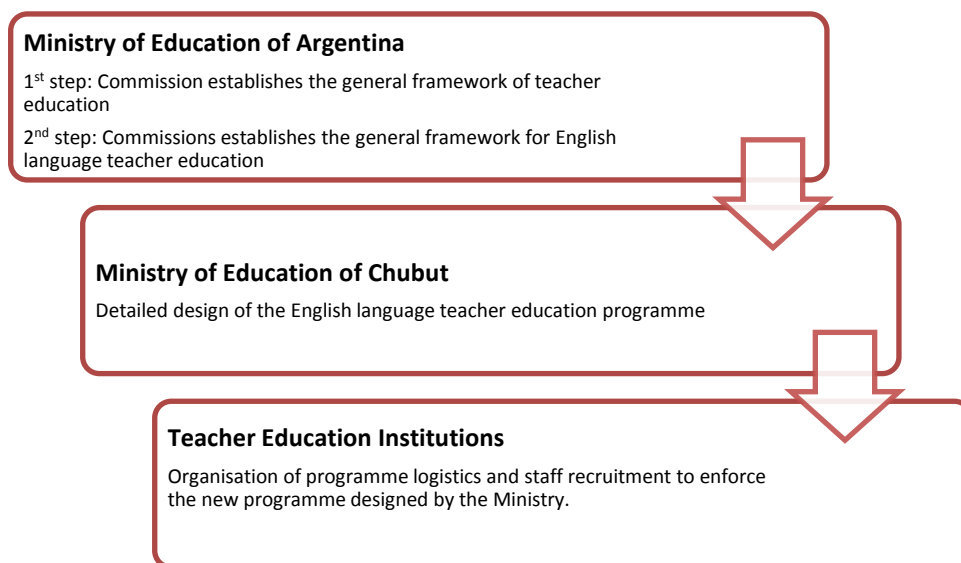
Ministry of Education of Argentina

1$^{st}$ step: Commission establishes the general framework of teacher education

2$^{nd}$ step: Commissions establishes the general framework for English language teacher education

Ministry of Education of Chubut

Detailed design of the English language teacher education programme

Teacher Education Institutions

Organisation of programme logistics and staff recruitment to enforce the new programme designed by the Ministry.